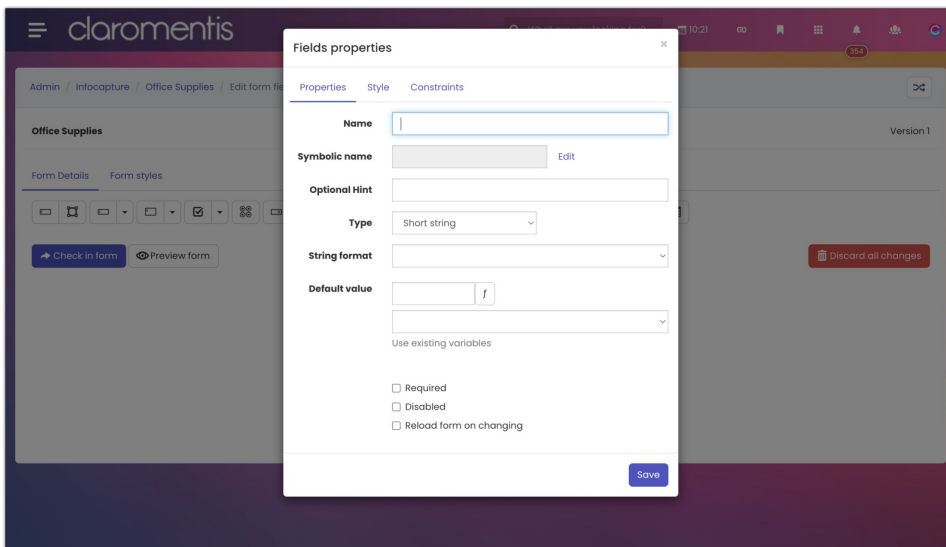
claromentis

10:21

354

Admin / Infocapture / Office Supplies / Edit form fie

Office Supplies

Version 1

Form Details Form styles

Check in form Preview form

Discard all changes

Fields properties

×

Properties Style Constraints

Name

Symbolic name Edit

Optional Hint

Type Short string

String format

Default value $f$

Use existing variables

Required

Disabled

Reload form on changing

Save